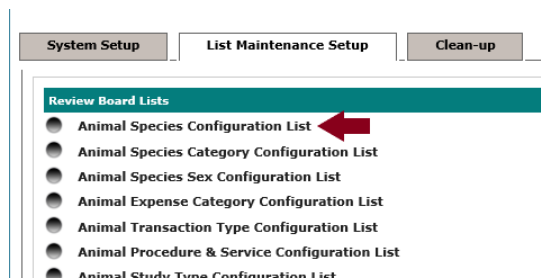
System Setup
List Maintenance Setup
Clean-up

Review Board Lists
Animal Species Configuration List
Animal Species Category Configuration List
Animal Species Sex Configuration List
Animal Expense Category Configuration List
Animal Transaction Type Configuration List
Animal Procedure & Service Configuration List
Animal Study Type Configuration List